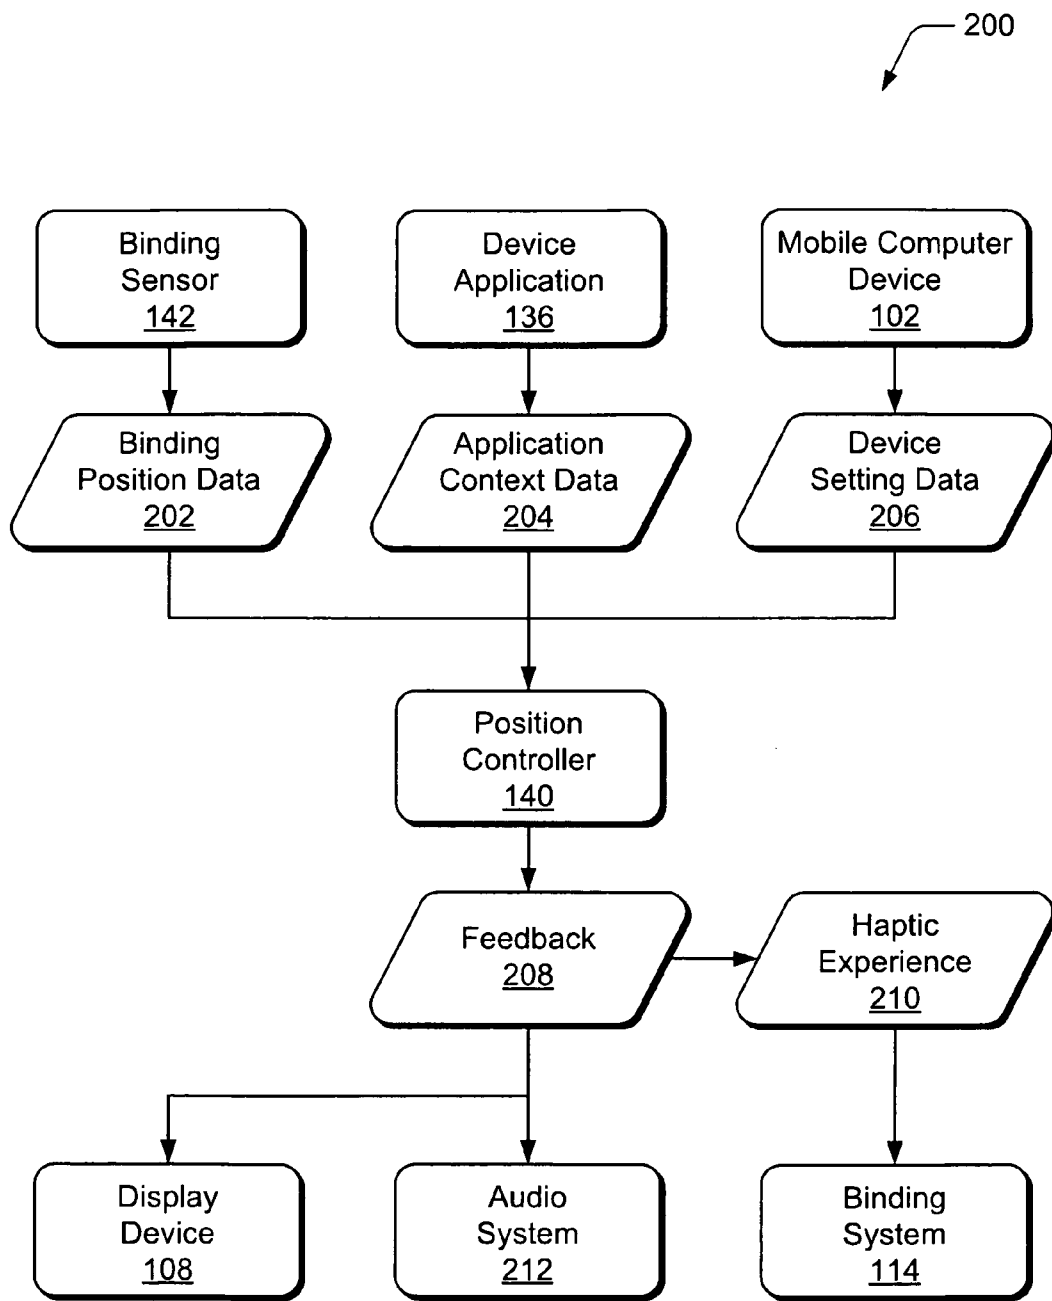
200

Binding Sensor 142

Device Application 136

Mobile Computer Device 102

Binding Position Data 202

Application Context Data 204

Device Setting Data 206

Position Controller 140

Feedback 208

Haptic Experience 210

Display Device 108

Audio System 212

Binding System 114